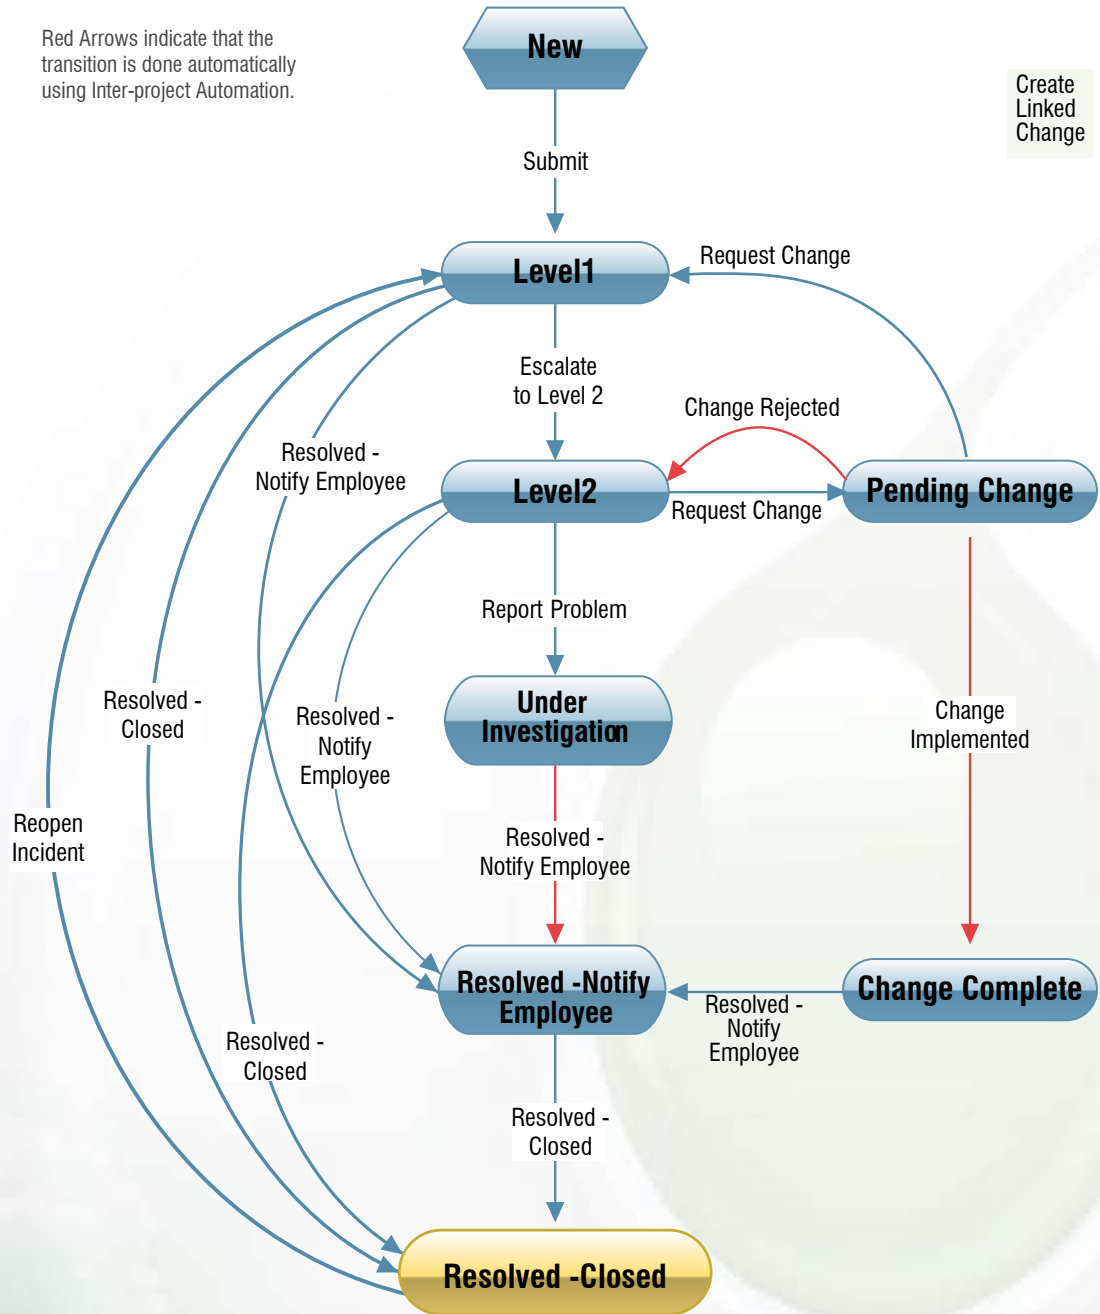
Red Arrows indicate that the transition is done automatically using Inter-project Automation.

New

Create Linked Change

Submit

Level1

Request Change

Escalate to Level 2

Change Rejected

Resolved - Notify Employee

Level2

Request Change

Pending Change

Report Problem

Resolved - Closed

Resolved - Notify Employee

Under Investigation

Change Implemented

Reopen Incident

Resolved - Notify Employee

Resolved -Notify Employee

Resolved - Notify Employee

Change Complete

Resolved - Closed

Resolved - Closed

Resolved -Closed